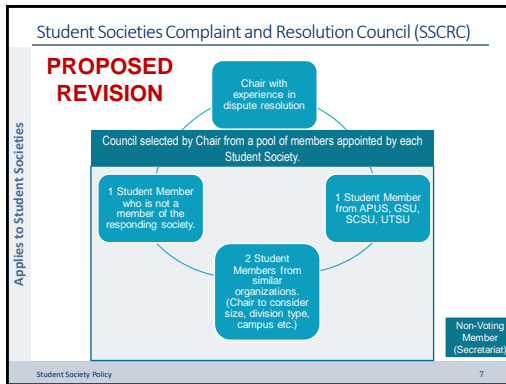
Student Societies Complaint and Resolution Council (SSCRC)

PROPOSED REVISION

Applies to Student Societies

Chair with experience in dispute resolution

Council selected by Chair from a pool of members appointed by each Student Society.

1 Student Member who is not a member of the responding society.

1 Student Member from APUS, GSU, SCSU, UTSU

2 Student Members from similar organizations. (Chair to consider size, division type, campus etc.)

Non-Voting Member (Secretariat)

Student Society Policy

7